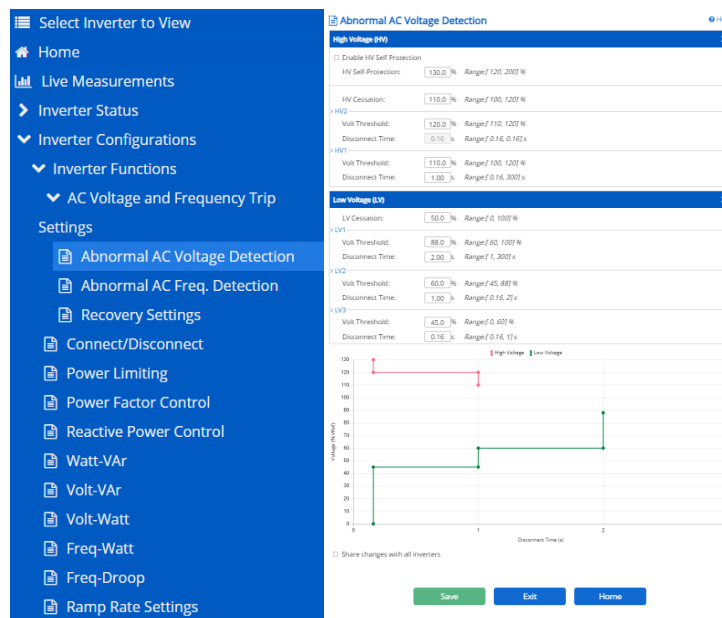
Select Inverter to View
Home
Live Measurements
Inverter Status
Inverter Configurations
Inverter Functions
AC Voltage and Frequency Trip Settings
Abnormal AC Voltage Detection
Abnormal AC Freq. Detection
Recovery Settings
Connect/Disconnect
Power Limiting
Power Factor Control
Reactive Power Control
Watt-VAr
Volt-VAr
Volt-Watt
Freq-Watt
Freq-Droop
Ramp Rate Settings

Abnormal AC Voltage Detection

High Voltage (HV)

Enable HV Self Protection

HV Self-Protection: 130.0 % Range:[ 120, 200] %

HV Cessation: 110.0 % Range:[ 100, 120] %

HV2
Volt Threshold: 120.0 % Range:[ 110, 120] %
Disconnect Time: 0.16 s Range:[ 0.16, 0.16] s

HV1
Volt Threshold: 110.0 % Range:[ 100, 120] %
Disconnect Time: 1.00 s Range:[ 0.16, 300] s

Low Voltage (LV)

LV Cessation: 50.0 % Range:[ 0, 100] %

LV1
Volt Threshold: 88.0 % Range:[ 60, 100] %
Disconnect Time: 2.00 s Range:[ 1, 300] s

LV2
Volt Threshold: 60.0 % Range:[ 45, 88] %
Disconnect Time: 1.00 s Range:[ 0.16, 2] s

LV3
Volt Threshold: 45.0 % Range:[ 0, 60] %
Disconnect Time: 0.16 s Range:[ 0.16, 1] s

High Voltage Low Voltage

130 120 110 100 90 80 70 60 50 40 30 20 10 0

Voltage (% Vnom)

0 1 2

Disconnect Time (s)

Share changes with all inverters

Save Exit Home